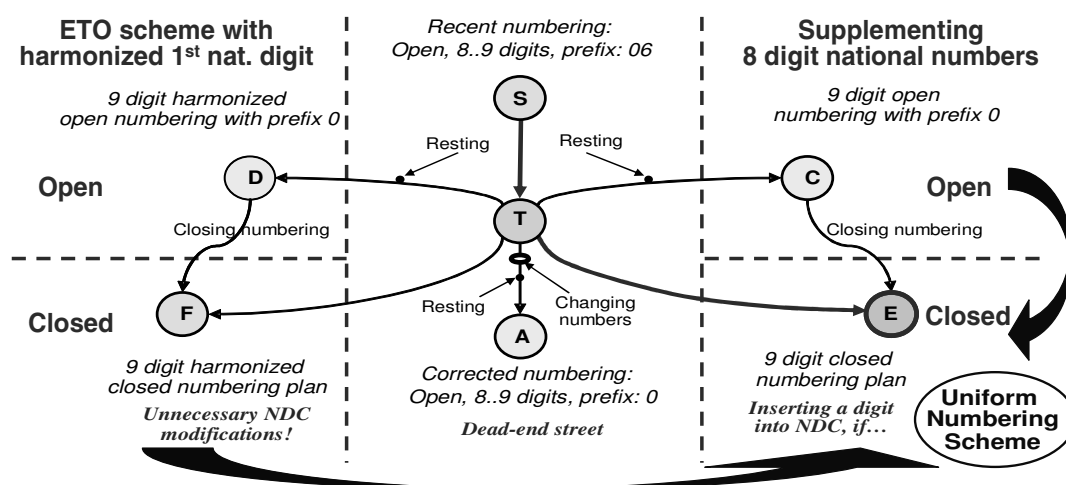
ETO scheme with harmonized 1$^{st}$ nat. digit

9 digit harmonized open numbering with prefix 0

Recent numbering: Open, 8..9 digits, prefix: 06

S

Supplementing 8 digit national numbers

9 digit open numbering with prefix 0

Resting

Resting

Open

D

T

C

Open

Closing numbering

Closing numbering

Resting

Changing numbers

Closed

F

A

E

Closed

9 digit harmonized closed numbering plan

Unnecessary NDC modifications!

Corrected numbering: Open, 8..9 digits, prefix: 0

Dead-end street

9 digit closed numbering plan

Inserting a digit into NDC, if…

Uniform Numbering Scheme